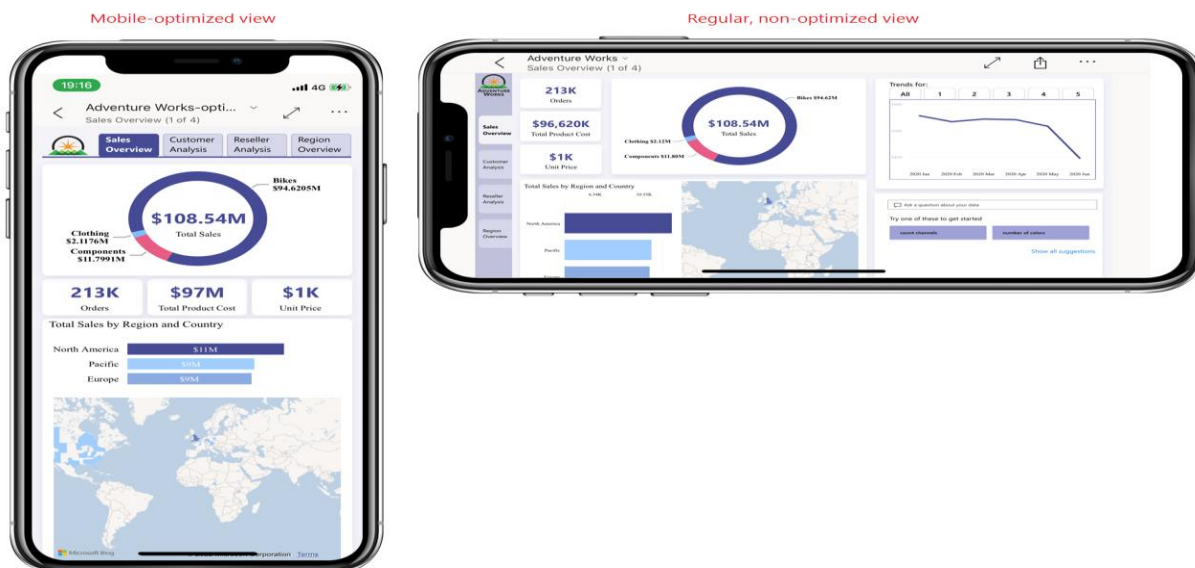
Mobile-optimized view

19:16 4G

Adventure Works–opti...
Sales Overview (1 of 4)

Sales Overview | Customer Analysis | Reseller Analysis | Region Overview

Bikes
$94.6205M

$108.54M
Total Sales

Clothing
$2.1176M
Components
$11.7991M

213K
Orders

$97M
Total Product Cost

$1K
Unit Price

Total Sales by Region and Country

North America $11M
Pacific $9M
Europe $9M

Microsoft Bing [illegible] Corporation Terms

Regular, non-optimized view

Adventure Works
Sales Overview (1 of 4)

Adventure Works

Sales Overview
Customer Analysis
Reseller Analysis
Region Overview

213K
Orders

$96,620K
Total Product Cost

$1K
Unit Price

Bikes $94.62M

$108.54M
Total Sales

Clothing $2.12M
Components $11.80M

Trends for:
All 1 2 3 4 5

2020 Jan 2020 Feb 2020 Mar 2020 Apr 2020 May 2020 Jun

Total Sales by Region and Country

North America
Pacific

Ask a question about your data
Try one of these to get started
count channels
number of colors
Show all suggestions